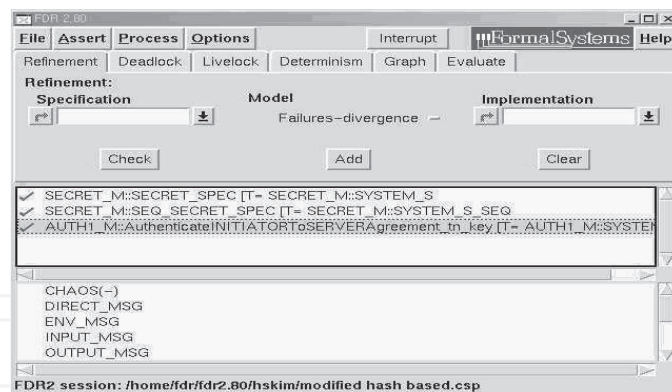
FDR 2.80

File Assert Process Options Interrupt FormalSystems Help

Refinement Deadlock Livelock Determinism Graph Evaluate

Refinement:

Specification Model Implementation

Failures-divergence

Check Add Clear

✓ SECRET_M::SECRET_SPEC [T= SECRET_M::SYSTEM_S
✓ SECRET_M::SEQ_SECRET_SPEC [T= SECRET_M::SYSTEM_S_SEQ
✓ AUTH1_M::AuthenticateINITIATORToSERVERAgreement_tn_key [T= AUTH1_M::SYSTEI

CHAOS(-)
DIRECT_MSG
ENV_MSG
INPUT_MSG
OUTPUT_MSG

FDR2 session: /home/fdr/fdr2.80/hskim/modified hash based.csp